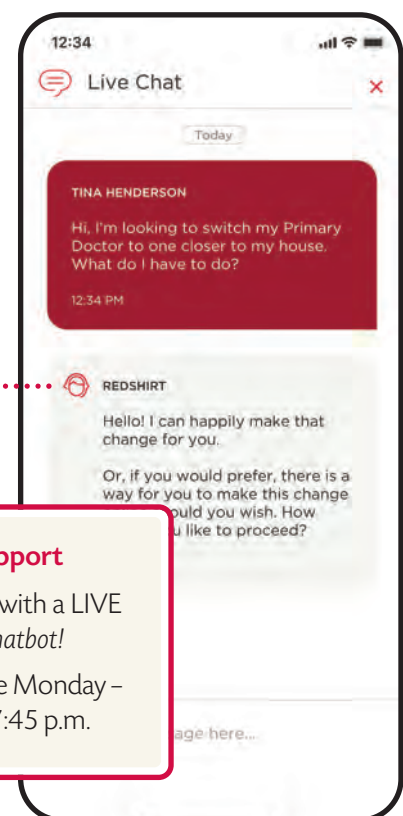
12:34

Live Chat

×

Today

TINA HENDERSON

Hi, I'm looking to switch my Primary Doctor to one closer to my house. What do I have to do?

12:34 PM

REDSHIRT

Hello! I can happily make that change for you.

Or, if you would prefer, there is a way for you to make this change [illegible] ould you wish. How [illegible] u like to proceed?

pport

with a LIVE
atbot!

e Monday –
7:45 p.m.

age here...